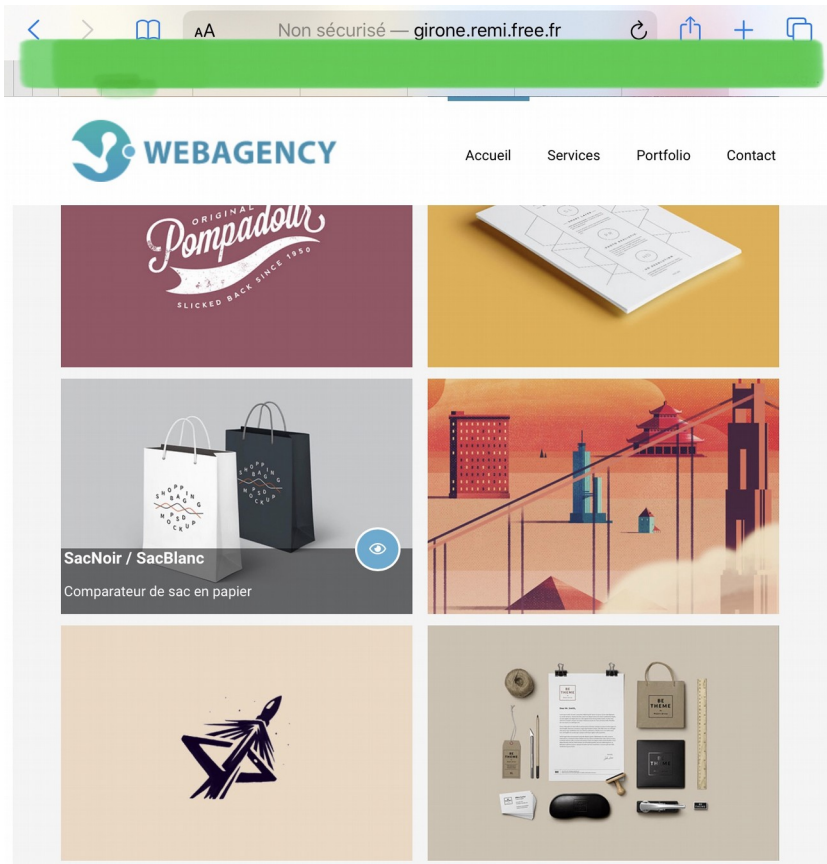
AA Non sécurisé — girone.remi.free.fr

WEBAGENCY

Accueil Services Portfolio Contact

ORIGINAL Pompadour SLICKED BACK SINCE 1950

SHOPPING BAG MOCKUP

SHOPPING BAG MOCKUP

SacNoir / SacBlanc

Comparateur de sac en papier

BE THEME

BE THEME